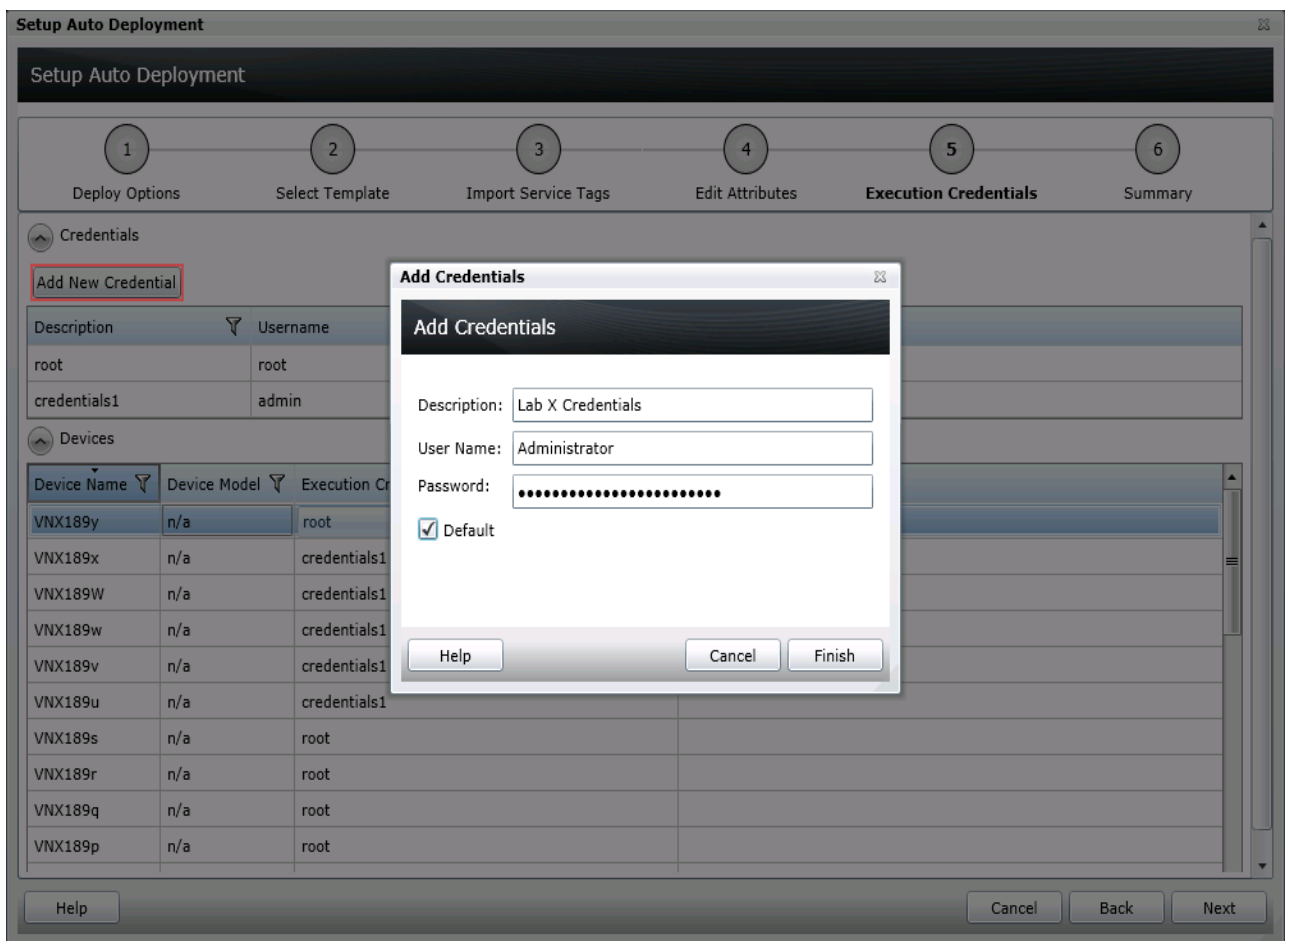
Setup Auto Deployment

Setup Auto Deployment

1 Deploy Options
2 Select Template
3 Import Service Tags
4 Edit Attributes
5 Execution Credentials
6 Summary

Credentials

Add New Credential

| Description | Username |
|---|---|
| root | root |
| credentials1 | admin |

Devices

| Device Name | Device Model | Execution Cr |
|---|---|---|
| VNX189y | n/a | root |
| VNX189x | n/a | credentials1 |
| VNX189W | n/a | credentials1 |
| VNX189w | n/a | credentials1 |
| VNX189v | n/a | credentials1 |
| VNX189u | n/a | credentials1 |
| VNX189s | n/a | root |
| VNX189r | n/a | root |
| VNX189q | n/a | root |
| VNX189p | n/a | root |

Add Credentials

Add Credentials

Description: Lab X Credentials
User Name: Administrator
Password: ••••••••••••••••••••••••
Default

Help
Cancel
Finish

Help
Cancel
Back
Next